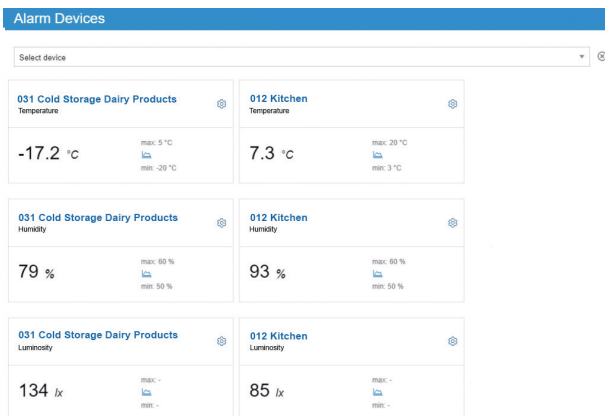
Alarm Devices

Select device

031 Cold Storage Dairy Products
Temperature

-17.2 °C

max: 5 °C
min: -20 °C

012 Kitchen
Temperature

7.3 °C

max: 20 °C
min: 3 °C

031 Cold Storage Dairy Products
Humidity

79 %

max: 60 %
min: 50 %

012 Kitchen
Humidity

93 %

max: 60 %
min: 50 %

031 Cold Storage Dairy Products
Luminosity

134 lx

max: -
min: -

012 Kitchen
Luminosity

85 lx

max: -
min: -